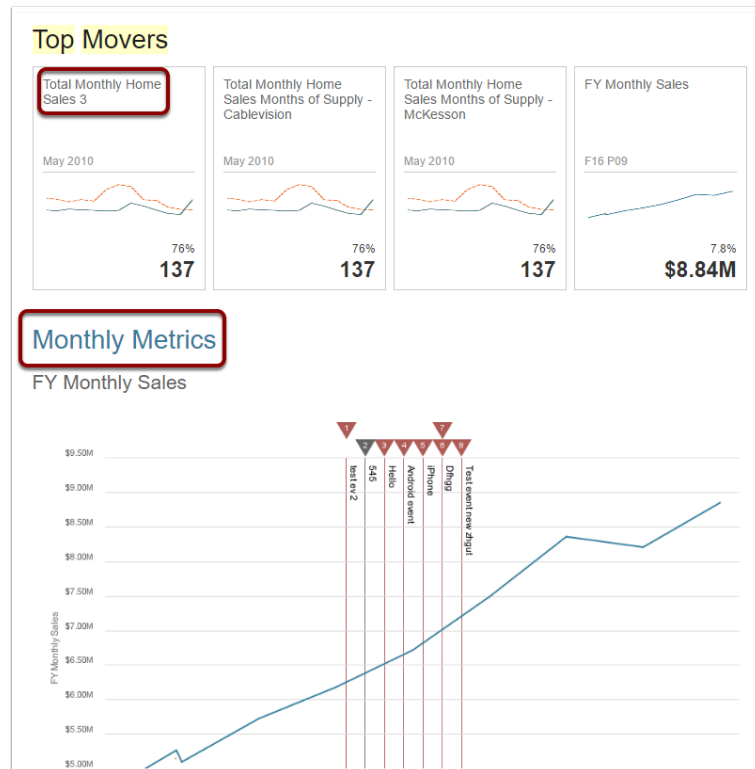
Top Movers

Total Monthly Home Sales 3

May 2010

76%
137

Total Monthly Home Sales Months of Supply - Cablevision

May 2010

76%
137

Total Monthly Home Sales Months of Supply - McKesson

May 2010

76%
137

FY Monthly Sales

F16 P09

7.8%
$8.84M

Monthly Metrics

FY Monthly Sales

1 2 3 4 5 6 7 8

test ev 2
545
Hello
Android event
iPhone
Dfngg
Test event new dhgut

$9.50M
$9.00M
$8.50M
$8.00M
$7.50M
$7.00M
$6.50M
$6.00M
$5.50M
$5.00M

FY Monthly Sales